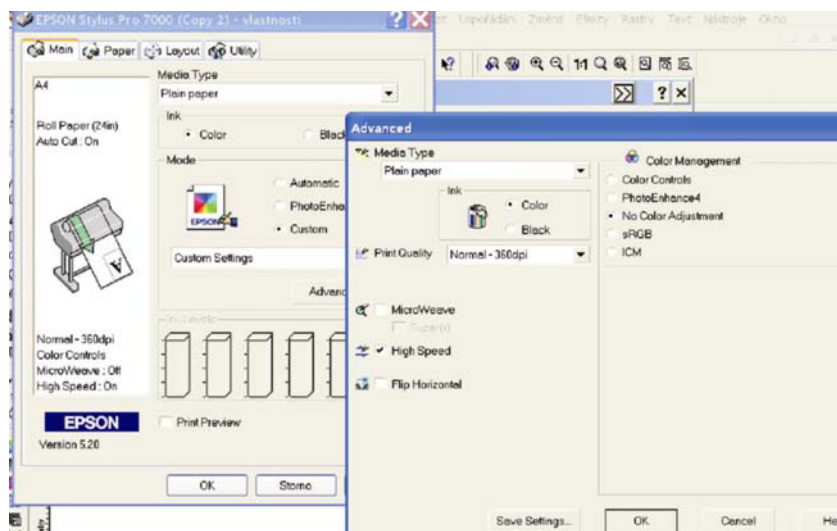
EPSON Stylus Pro 7000 (Copy 2) - vlastnosti

Main Paper Layout Utility

A4

Roll Paper (24in)
Auto Cut : On

Normal - 360dpi
Color Controls
MicroWeave : Off
High Speed : On

EPSON
Version 5.20

Media Type
Plain paper

Ink
• Color
Black

Mode
Automatic
PhotoEnha
• Custom

EPSON

Custom Settings

Advanc

Ink Levels

Print Preview

OK
Storno

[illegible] Uspořádání Změnit Efekty Rastry Text Nástroje Okno

Advanced

Media Type
Plain paper

Ink
• Color
Black

Print Quality Normal - 360dpi

MicroWeave
Super(s)

✓ High Speed

Flip Horizontal

Color Management
Color Controls
PhotoEnhance4
• No Color Adjustment
sRGB
ICM

Save Settings...
OK
Cancel
He